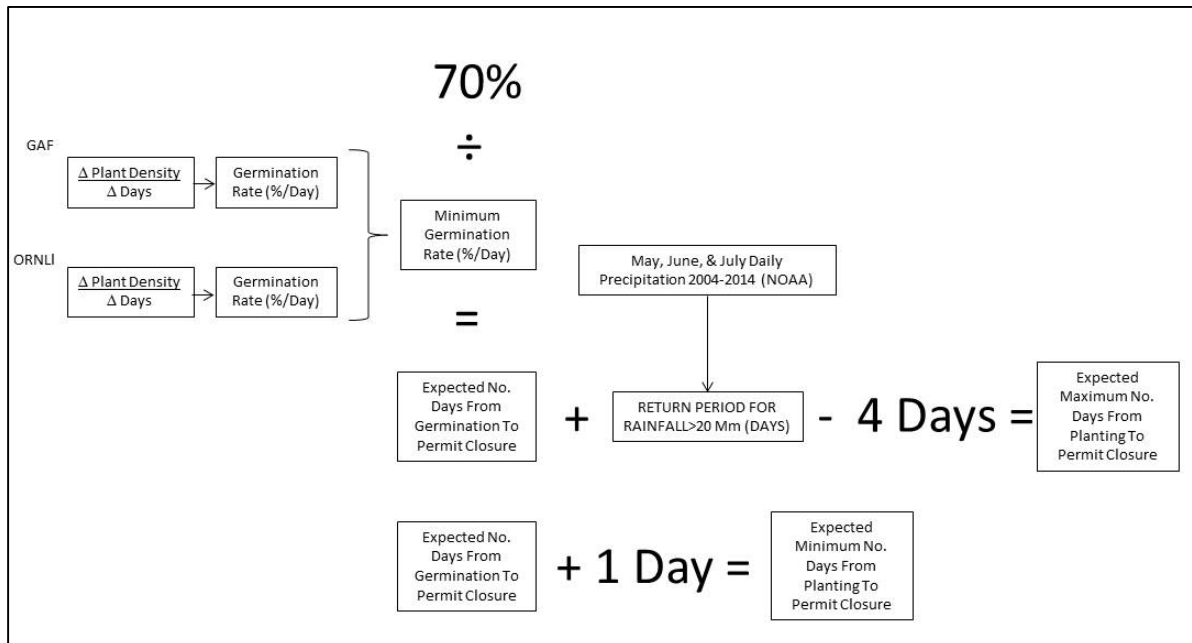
70%

÷

GAF

$\frac{\Delta \text{ Plant Density}}{\Delta \text{ Days}}$

Germination Rate (%/Day)

ORNLİ

$\frac{\Delta \text{ Plant Density}}{\Delta \text{ Days}}$

Germination Rate (%/Day)

Minimum Germination Rate (%/Day)

May, June, & July Daily Precipitation 2004-2014 (NOAA)

=

Expected No. Days From Germination To Permit Closure

+

RETURN PERIOD FOR RAINFALL>20 Mm (DAYS)

- 4 Days =

Expected Maximum No. Days From Planting To Permit Closure

Expected No. Days From Germination To Permit Closure

+ 1 Day =

Expected Minimum No. Days From Planting To Permit Closure